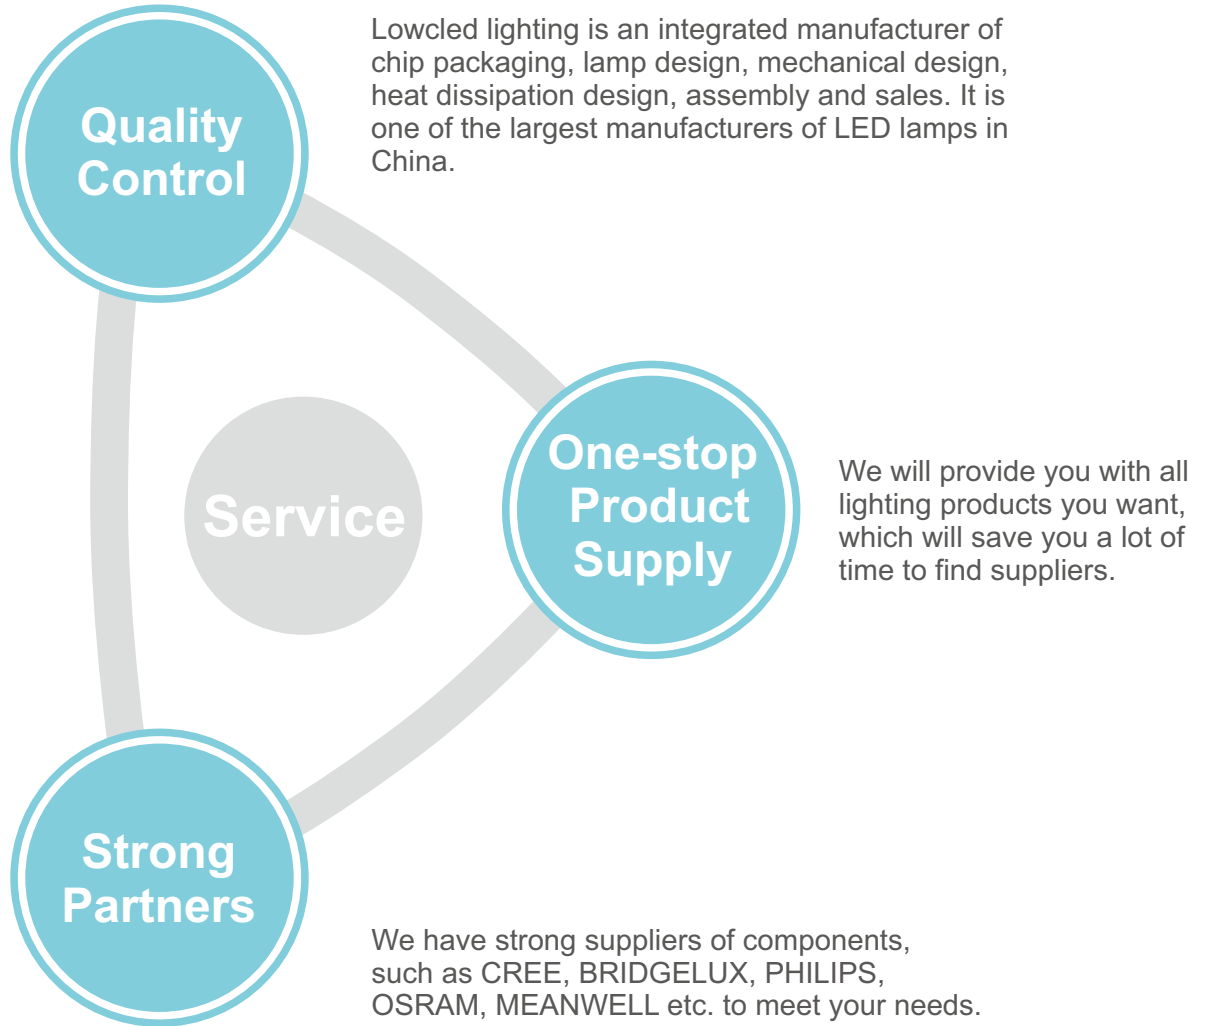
Quality Control

Lowcled lighting is an integrated manufacturer of chip packaging, lamp design, mechanical design, heat dissipation design, assembly and sales. It is one of the largest manufacturers of LED lamps in China.

Service

One-stop Product Supply

We will provide you with all lighting products you want, which will save you a lot of time to find suppliers.

Strong Partners

We have strong suppliers of components, such as CREE, BRIDGELUX, PHILIPS, OSRAM, MEANWELL etc. to meet your needs.